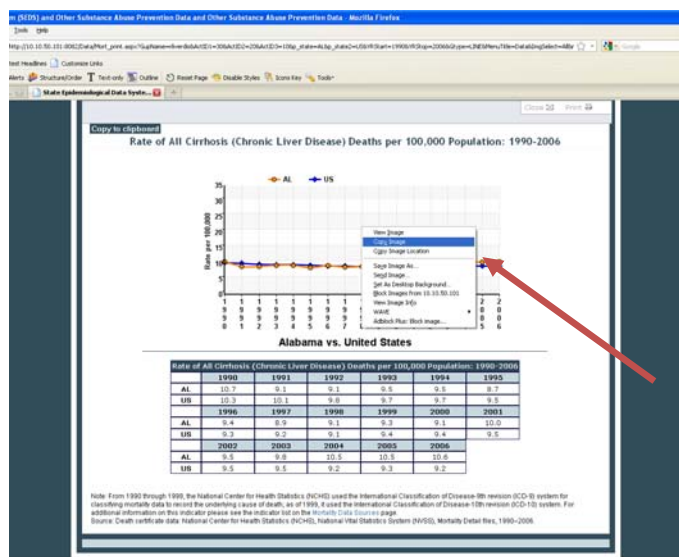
m (SEDS) and Other Substance Abuse Prevention Data and Other Substance Abuse Prevention Data - Mozilla Firefox

Tools Help

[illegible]

test Headlines Customize Links

Alerts Structure/Order Text-only Outline Reset Page Disable Styles Icons Key Tools

State Epidemiological Data Syste...

Close Print

Copy to clipboard

Rate of All Cirrhosis (Chronic Liver Disease) Deaths per 100,000 Population: 1990-2006

AL US

35
30
25
20
15
10
5
0

Rate per 100,000

1990 1991 1992 1993 1994 1995 1996 1997 ... 2005 2006

View Image
Copy Image
Copy Image Location
Save Image As...
Send Image...
Set As Desktop Background...
Block Images from 10.10.50.101
View Image Info
WAVE
Adblock Plus: Block image...

Alabama vs. United States

| Rate of All Cirrhosis (Chronic Liver Disease) Deaths per 100,000 Population: 1990-2006 | | | | | | |
|---|---|---|---|---|---|---|
| | 1990 | 1991 | 1992 | 1993 | 1994 | 1995 |
| AL | 10.7 | 9.1 | 9.1 | 9.5 | 9.5 | 8.7 |
| US | 10.3 | 10.1 | 9.8 | 9.7 | 9.7 | 9.5 |
| | 1996 | 1997 | 1998 | 1999 | 2000 | 2001 |
| AL | 9.4 | 8.9 | 9.1 | 9.3 | 9.1 | 10.0 |
| US | 9.3 | 9.2 | 9.1 | 9.4 | 9.4 | 9.5 |
| | 2002 | 2003 | 2004 | 2005 | 2006 | |
| AL | 9.5 | 9.8 | 10.5 | 10.5 | 10.6 | |
| US | 9.5 | 9.5 | 9.2 | 9.3 | 9.2 | |

Note: From 1990 through 1998, the National Center for Health Statistics (NCHS) used the International Classification of Disease-9th revision (ICD-9) system for classifying mortality data to record the underlying cause of death; as of 1999, it used the International Classification of Disease-10th revision (ICD-10) system. For additional information on this indicator please see the indicator list on the Mortality Data Sources page.
Source: Death certificate data: National Center for Health Statistics (NCHS), National Vital Statistics System (NVSS), Mortality Detail files, 1990–2006.